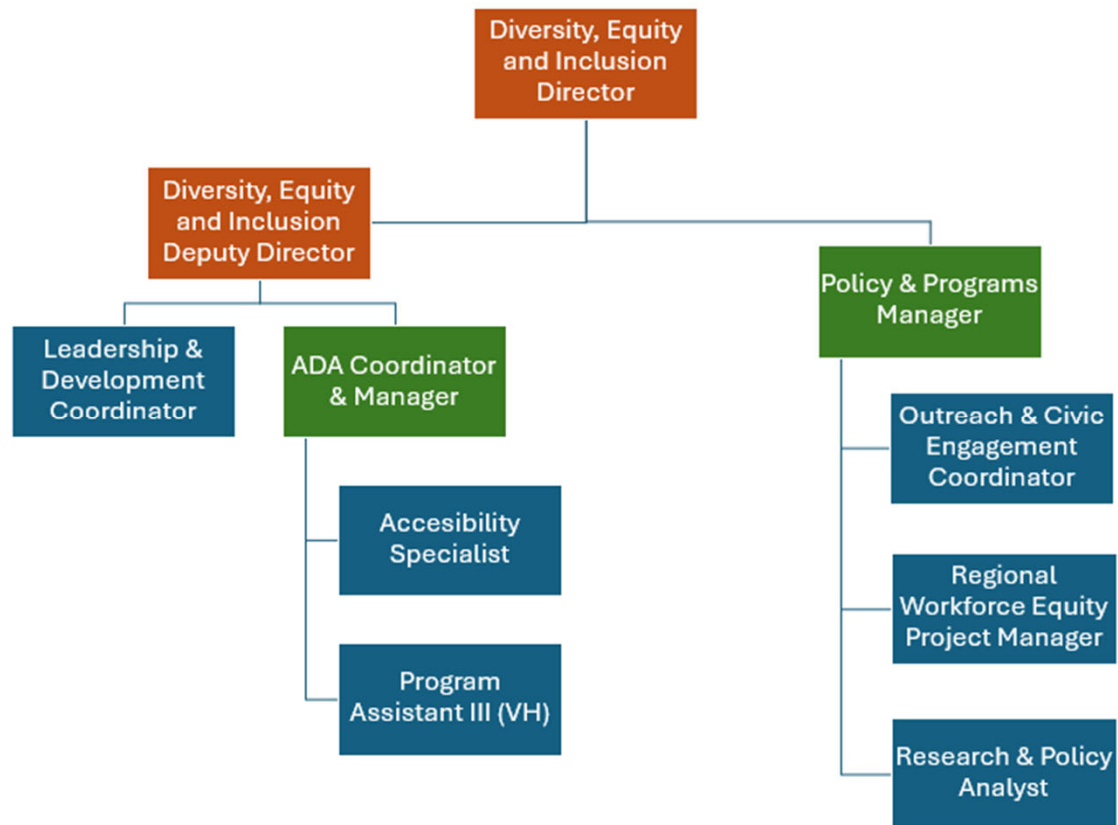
Diversity, Equity and Inclusion Director

Diversity, Equity and Inclusion Deputy Director

Policy & Programs Manager

Leadership & Development Coordinator

ADA Coordinator & Manager

Accesibility Specialist

Program Assistant III (VH)

Outreach & Civic Engagement Coordinator

Regional Workforce Equity Project Manager

Research & Policy Analyst